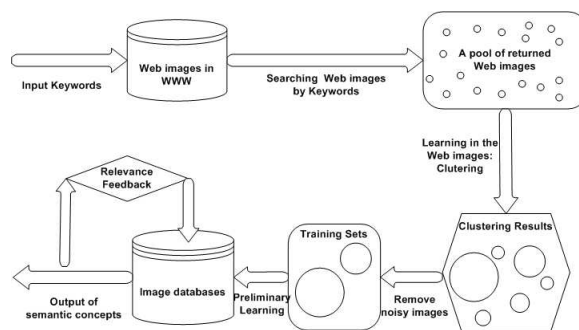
Input Keywords

Web images in WWW

Searching Web images by Keywords

A pool of returned Web images

Learning in the Web images: Clutering

Clustering Results

Remove noisy images

Training Sets

Preliminary Learning

Image databases

Relevance Feedback

Output of semantic concepts